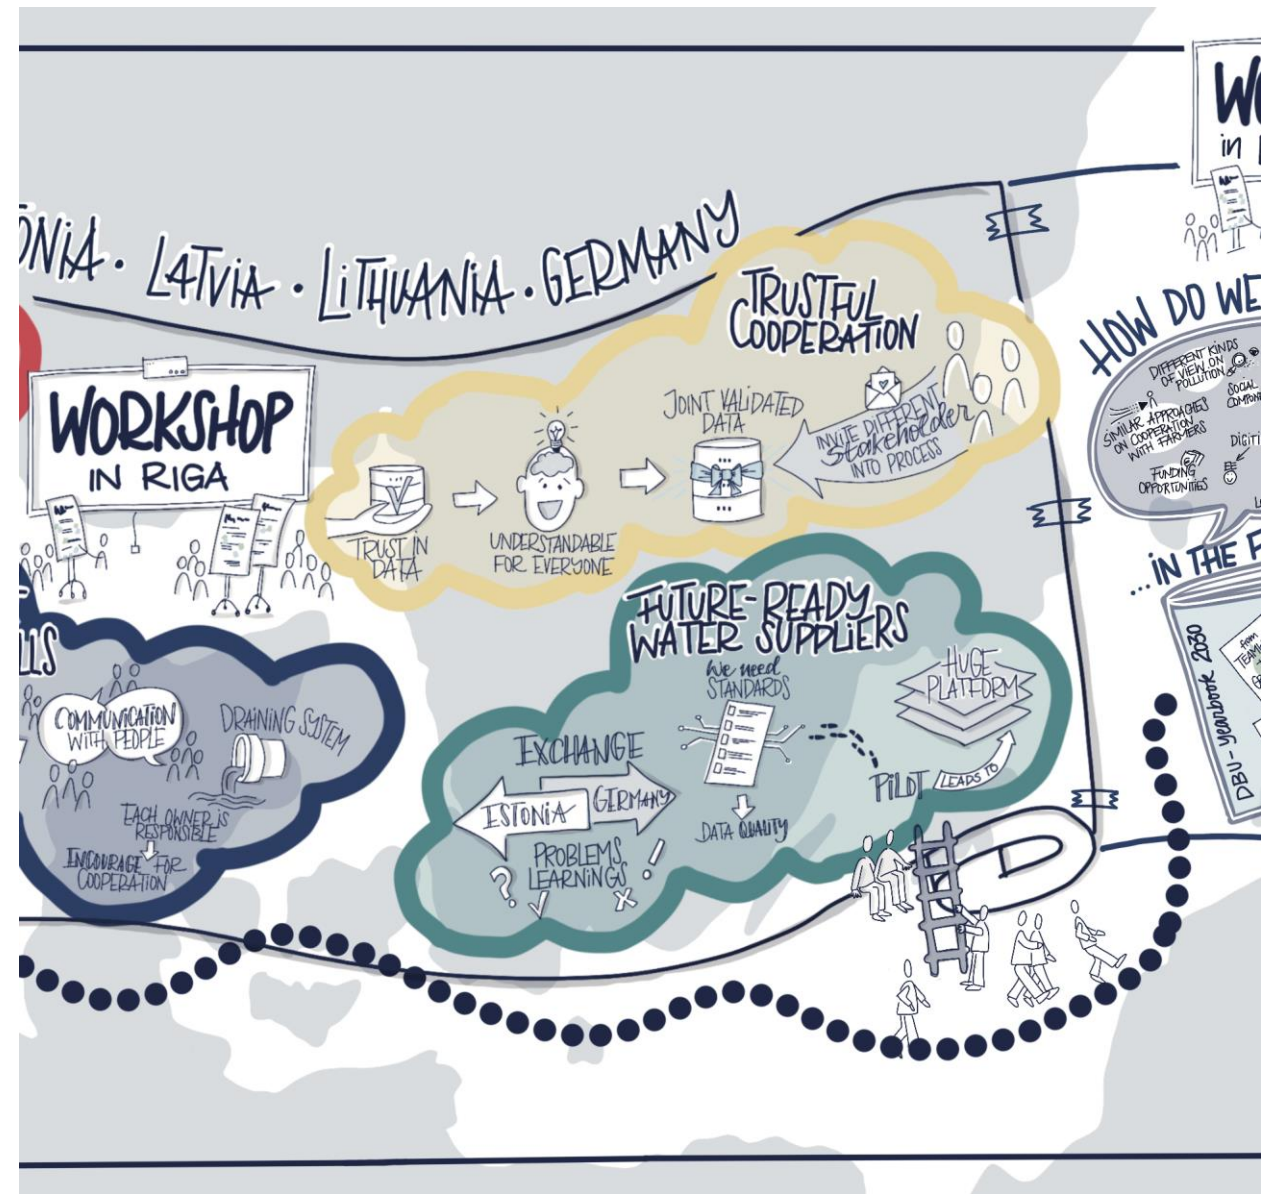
ONIA · LATVIA · LITHUANIA · GERMANY

WORKSHOP
IN RIGA

TRUSTFUL COOPERATION

TRUST IN DATA

UNDERSTANDABLE FOR EVERYONE

JOINT VALIDATED DATA

INVITE DIFFERENT Stakeholder INTO PROCESS

FUTURE-READY WATER SUPPLIERS

We need STANDARDS

HUGE PLATFORM

EXCHANGE

ESTONIA

GERMANY

PROBLEMS LEARNINGS

DATA QUALITY

PILOT

LEADS TO

COMMUNICATION WITH PEOPLE

DRAINING SYSTEM

EACH OWNER IS RESPONSIBLE

ENCOURAGE FOR COOPERATION

W
in

HOW DO WE

DIFFERENT KINDS OF VIEW ON POLLUTION

SOCIAL COMPO

SIMILAR APPROACHES ON COOPERATION WITH FARMERS

DIGITI

FUNDING OPPORTUNITIES

...IN THE F

DBU-yearbook 2030

from TEAM